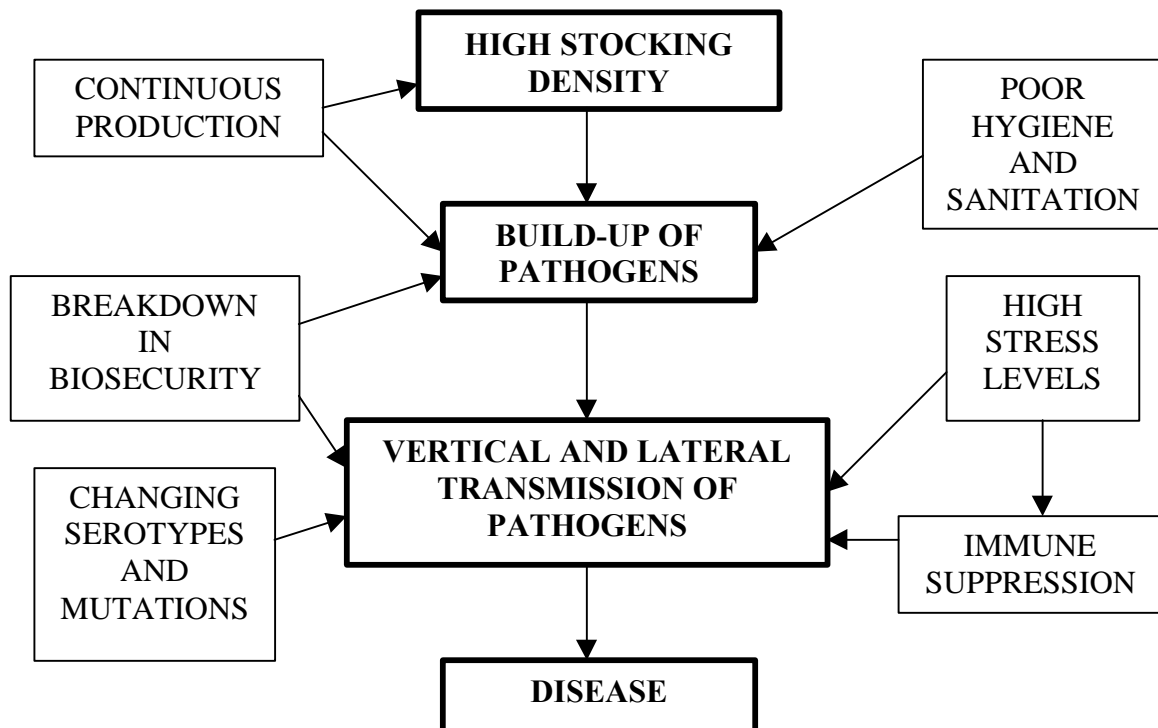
HIGH STOCKING DENSITY

CONTINUOUS PRODUCTION

POOR HYGIENE AND SANITATION

BUILD-UP OF PATHOGENS

BREAKDOWN IN BIOSECURITY

HIGH STRESS LEVELS

VERTICAL AND LATERAL TRANSMISSION OF PATHOGENS

CHANGING SEROTYPES AND MUTATIONS

IMMUNE SUPPRESSION

DISEASE